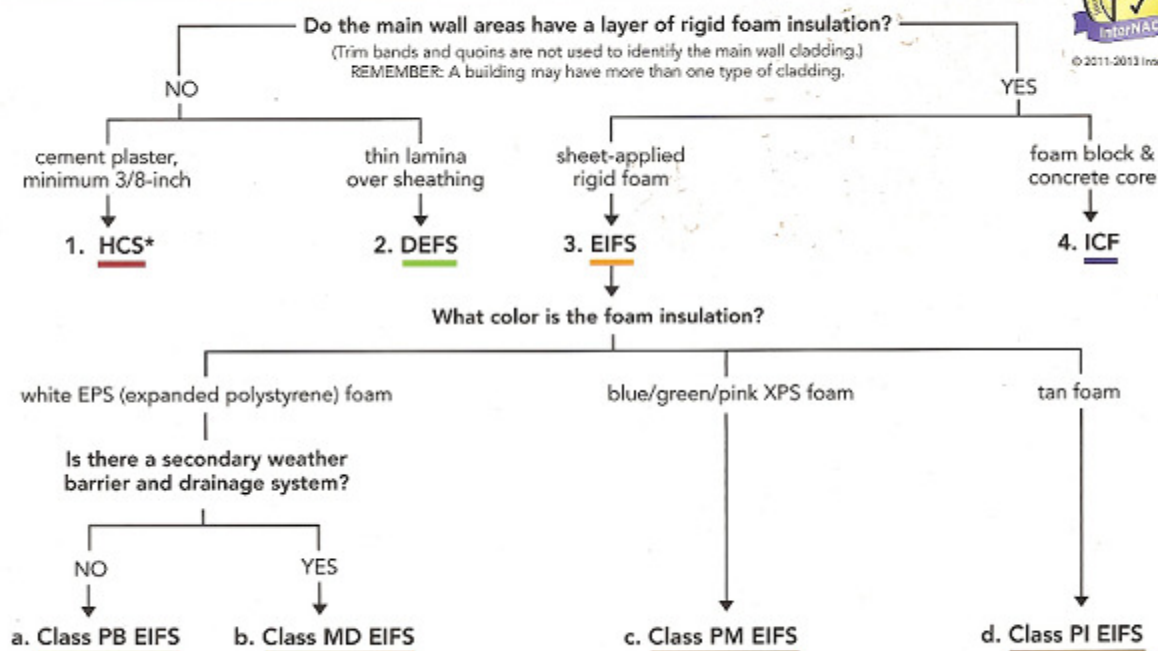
Do the main wall areas have a layer of rigid foam insulation?
(Trim bands and quoins are not used to identify the main wall cladding.)
REMEMBER: A building may have more than one type of cladding.

InterNAC
© 2011-2013 Inte

NO

YES

cement plaster, minimum 3/8-inch

1. HCS*

thin lamina over sheathing

2. DEFS

sheet-applied rigid foam

3. EIFS

foam block & concrete core

4. ICF

What color is the foam insulation?

white EPS (expanded polystyrene) foam

Is there a secondary weather barrier and drainage system?

NO

YES

a. Class PB EIFS

b. Class MD EIFS

blue/green/pink XPS foam

c. Class PM EIFS

tan foam

d. Class PI EIFS